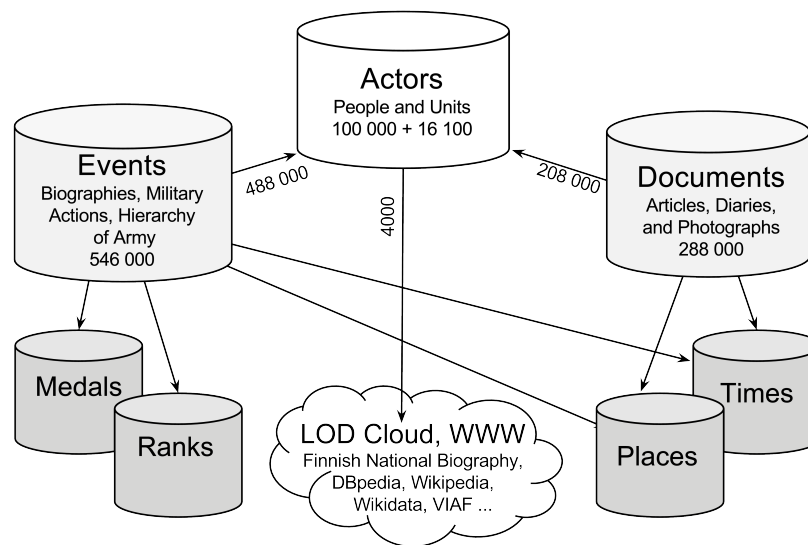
Actors
People and Units
100 000 + 16 100

Events
Biographies, Military Actions, Hierarchy of Army
546 000

488 000

4000

208 000

Documents
Articles, Diaries, and Photographs
288 000

Medals

Ranks

LOD Cloud, WWW
Finnish National Biography, DBpedia, Wikipedia, Wikidata, VIAF ...

Places

Times